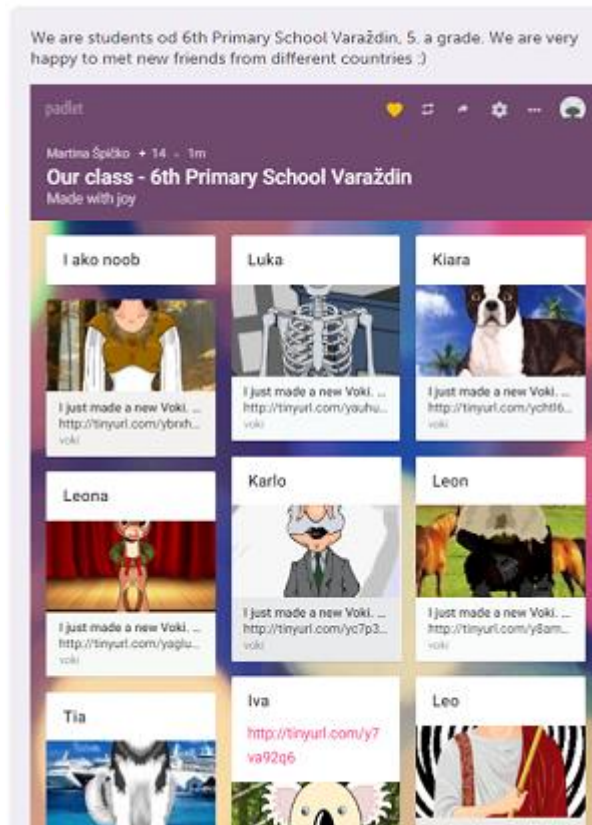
We are students od 6th Primary School Varaždin, 5. a grade. We are very happy to met new friends from different countries :)

padlet

Martina Špičko • 14 • 1m

Our class - 6th Primary School Varaždin

Made with joy

I ako noob

I just made a new Voki. ...
http://tinyurl.com/ybnxh...
voki

Luka

I just made a new Voki. ...
http://tinyurl.com/yauhu...
voki

Kiara

I just made a new Voki. ...
http://tinyurl.com/ycht6...
voki

Leona

I just made a new Voki. ...
http://tinyurl.com/yaglu...
voki

Karlo

I just made a new Voki. ...
http://tinyurl.com/yc7p3...
voki

Leon

I just made a new Voki. ...
http://tinyurl.com/y8am...
voki

Tia

Iva

http://tinyurl.com/y7va92q6

Leo